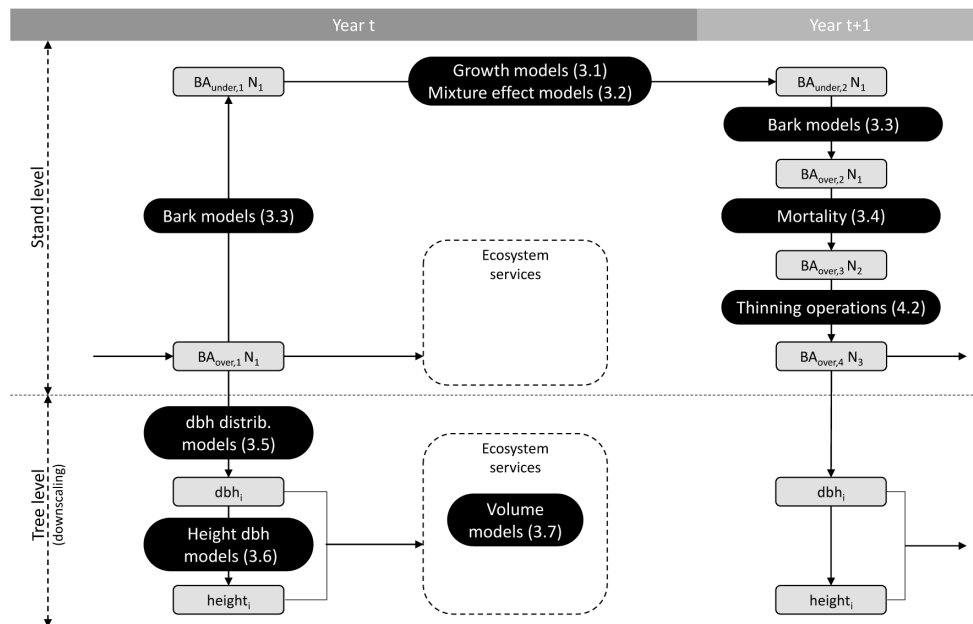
Year t

Year t+1

Stand level

$BA_{under,1}$ $N_1$

Growth models (3.1)
Mixture effect models (3.2)

$BA_{under,2}$ $N_1$

Bark models (3.3)

$BA_{over,2}$ $N_1$

Bark models (3.3)

Mortality (3.4)

Ecosystem services

$BA_{over,3}$ $N_2$

Thinning operations (4.2)

$BA_{over,1}$ $N_1$

$BA_{over,4}$ $N_3$

Tree level (downscaling)

dbh distrib. models (3.5)

Ecosystem services

$dbh_i$

Volume models (3.7)

$dbh_i$

Height dbh models (3.6)

$height_i$

$height_i$